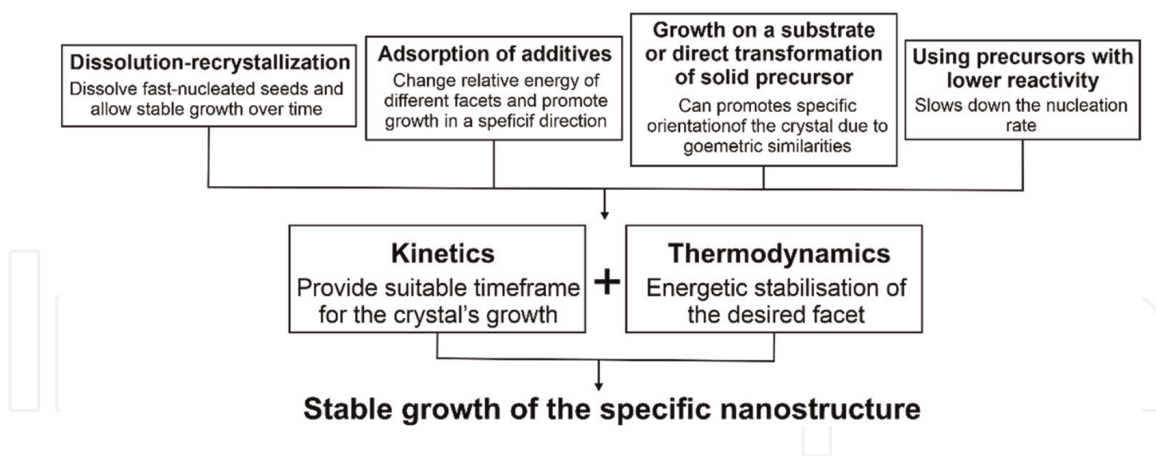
Dissolution-recrystallization
Dissolve fast-nucleated seeds and allow stable growth over time

Adsorption of additives
Change relative energy of different facets and promote growth in a speficif direction

Growth on a substrate or direct transformation of solid precursor
Can promotes specific orientationof the crystal due to goemetric similarities

Using precursors with lower reactivity
Slows down the nucleation rate

Kinetics
Provide suitable timeframe for the crystal's growth

+

Thermodynamics
Energetic stabilisation of the desired facet

Stable growth of the specific nanostructure